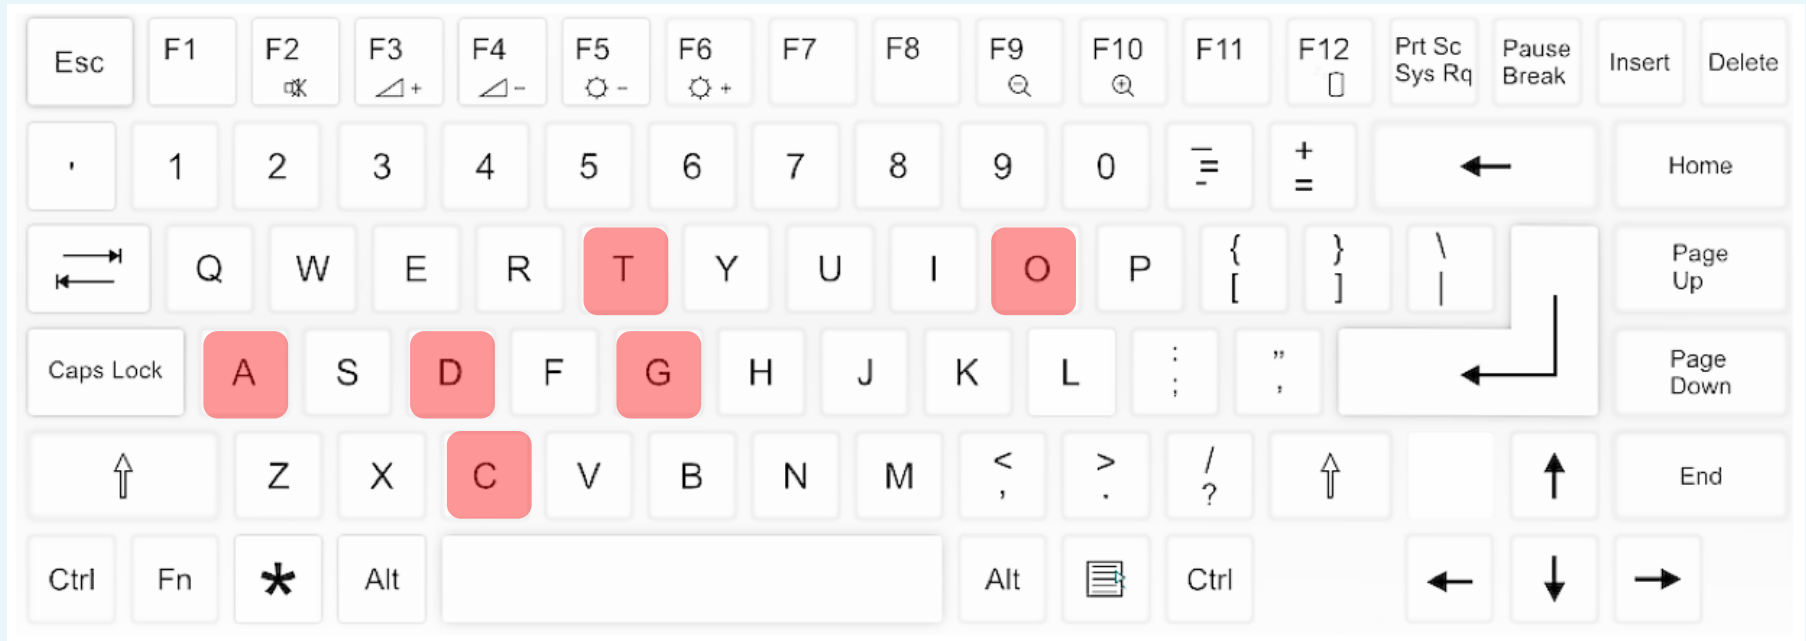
Esc F1 F2 F3 F4 F5 F6 F7 F8 F9 F10 F11 F12 Prt Sc Sys Rq Pause Break Insert Delete

' 1 2 3 4 5 6 7 8 9 0 - + = ← Home

Q W E R T Y U I O P { [ } ] \ | Page Up

Caps Lock A S D F G H J K L : ; " ' Page Down

Z X C V B N M < , > . / ? End

Ctrl Fn Alt Alt Ctrl